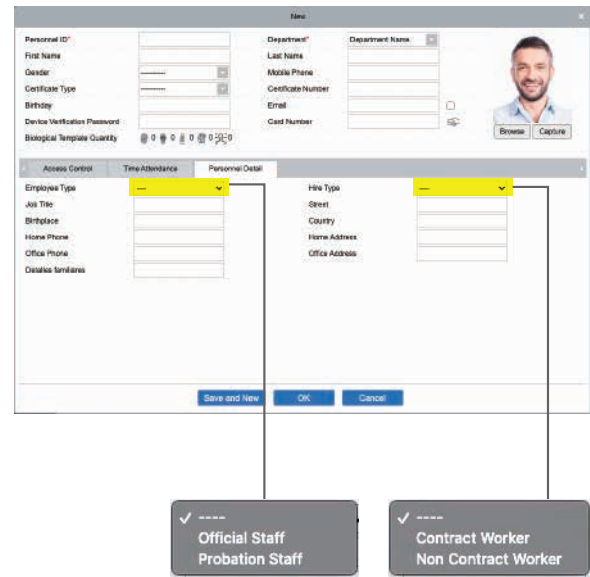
New

Personnel ID*

First Name

Gender -------

Certificate Type -------

Birthday

Device Verification Password

Biological Template Quantity 0 0 0 0 0

Department* Department Name

Last Name

Mobile Phone

Certificate Number

Email

Card Number

Browse Capture

Access Control | Time Attendance | Personnel Detail

Employee Type ----

Job Title

Birthplace

Home Phone

Office Phone

Detalles familiares

Hire Type ----

Street

Country

Home Address

Office Address

Save and New | OK | Cancel

✓ ----
Official Staff
Probation Staff

✓ ----
Contract Worker
Non Contract Worker